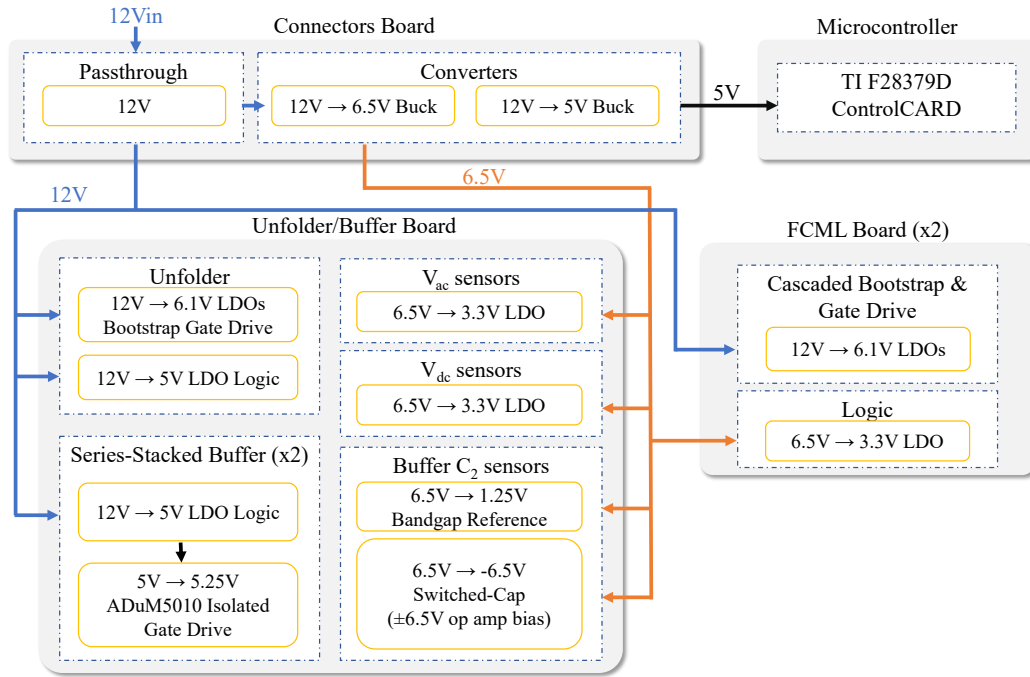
12Vin

Connectors Board

Passthrough

12V

Converters

12V → 6.5V Buck

12V → 5V Buck

5V

Microcontroller

TI F28379D ControlCARD

6.5V

12V

Unfolder/Buffer Board

Unfolder

12V → 6.1V LDOs Bootstrap Gate Drive

12V → 5V LDO Logic

$V_{ac}$ sensors

6.5V → 3.3V LDO

$V_{dc}$ sensors

6.5V → 3.3V LDO

Series-Stacked Buffer (x2)

12V → 5V LDO Logic

5V → 5.25V ADuM5010 Isolated Gate Drive

Buffer $C_2$ sensors

6.5V → 1.25V Bandgap Reference

6.5V → -6.5V Switched-Cap (±6.5V op amp bias)

FCML Board (x2)

Cascaded Bootstrap & Gate Drive

12V → 6.1V LDOs

Logic

6.5V → 3.3V LDO